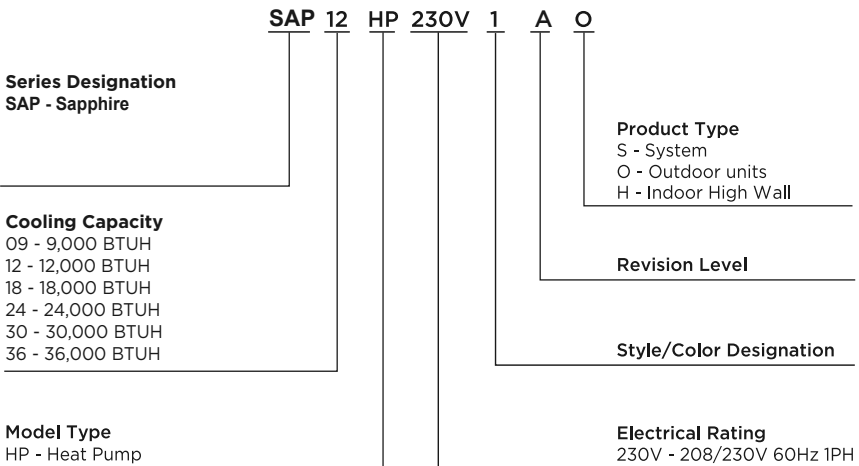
SAP 12 HP 230V 1 A O

Series Designation
SAP - Sapphire

Product Type
S - System
O - Outdoor units
H - Indoor High Wall

Cooling Capacity
09 - 9,000 BTUH
12 - 12,000 BTUH
18 - 18,000 BTUH
24 - 24,000 BTUH
30 - 30,000 BTUH
36 - 36,000 BTUH

Revision Level

Style/Color Designation

Model Type
HP - Heat Pump

Electrical Rating
230V - 208/230V 60Hz 1PH